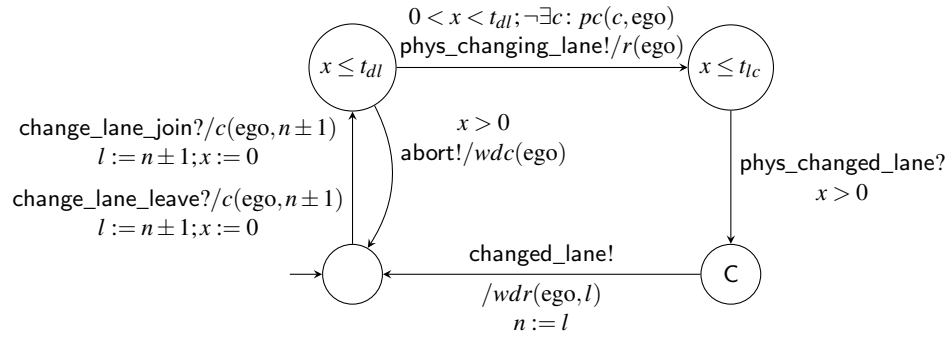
$0 < x < t_{dl}; \neg\exists c\colon pc(c,\mathrm{ego})$
phys_changing_lane$!/r(\mathrm{ego})$

$x \leq t_{dl}$

$x \leq t_{lc}$

change_lane_join$?/c(\mathrm{ego}, n \pm 1)$
$l := n \pm 1; x := 0$

change_lane_leave$?/c(\mathrm{ego}, n \pm 1)$
$l := n \pm 1; x := 0$

$x > 0$
abort$!/wdc(\mathrm{ego})$

phys_changed_lane?
$x > 0$

changed_lane!
$/wdr(\mathrm{ego}, l)$
$n := l$

C